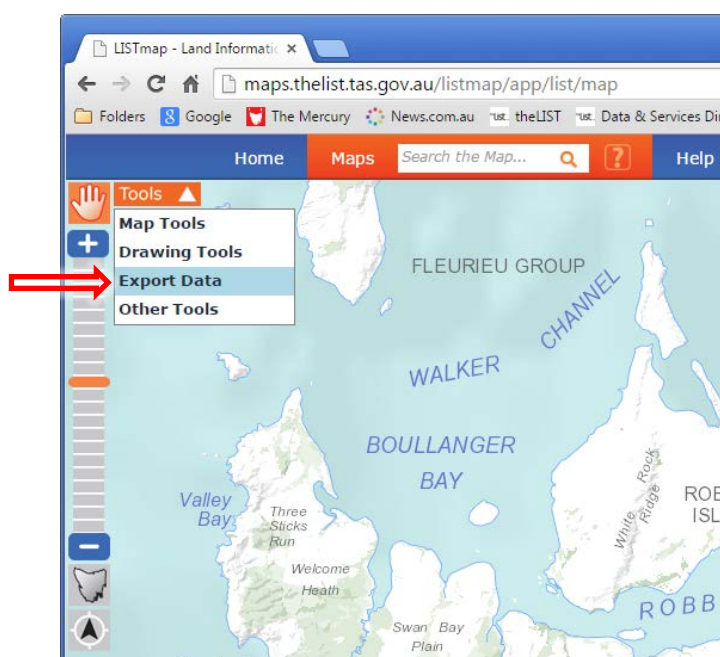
LISTmap - Land Informatic ×

maps.thelist.tas.gov.au/listmap/app/list/map

Folders Google The Mercury News.com.au theLIST Data & Services Di

Home Maps Search the Map... ? Help

Tools

Map Tools
Drawing Tools
Export Data
Other Tools

FLEURIEU GROUP

CHANNEL

WALKER

BOULLANGER BAY

Valley Bay

Three Sticks Run

Welcome Heath

White Rock Ridge

ROB ISL

ROBB

Swan Bay Plain